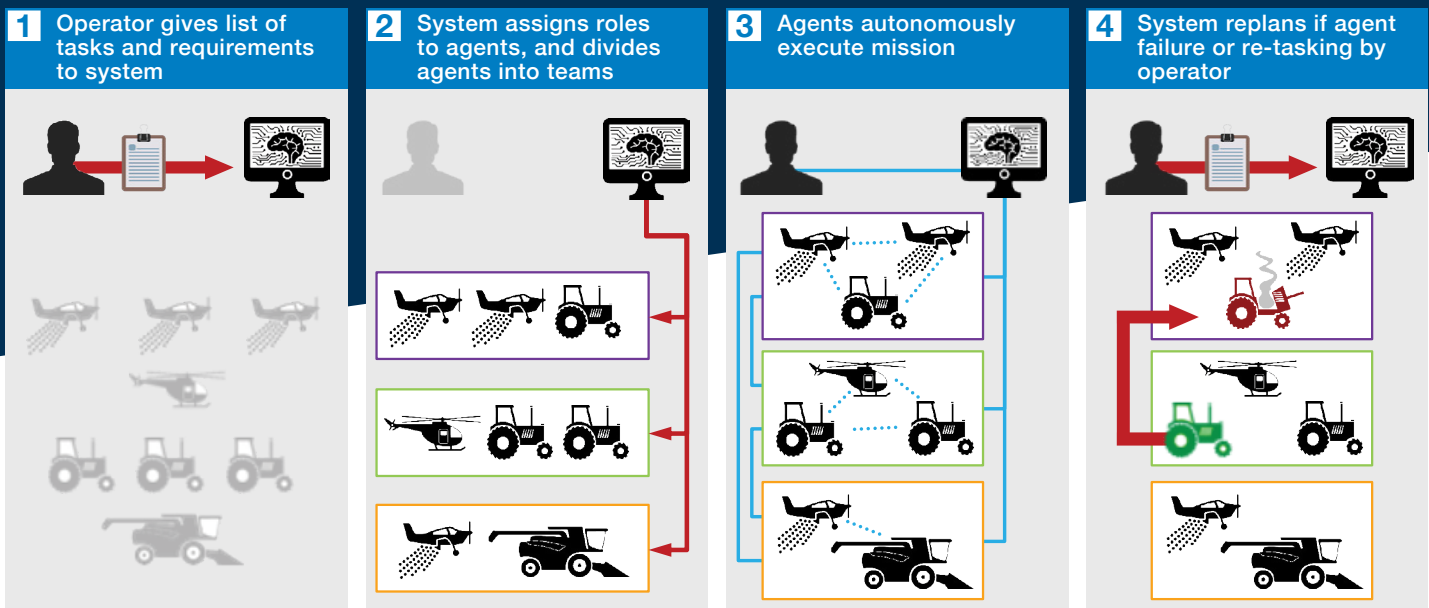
1 Operator gives list of tasks and requirements to system

2 System assigns roles to agents, and divides agents into teams

3 Agents autonomously execute mission

4 System replans if agent failure or re-tasking by operator